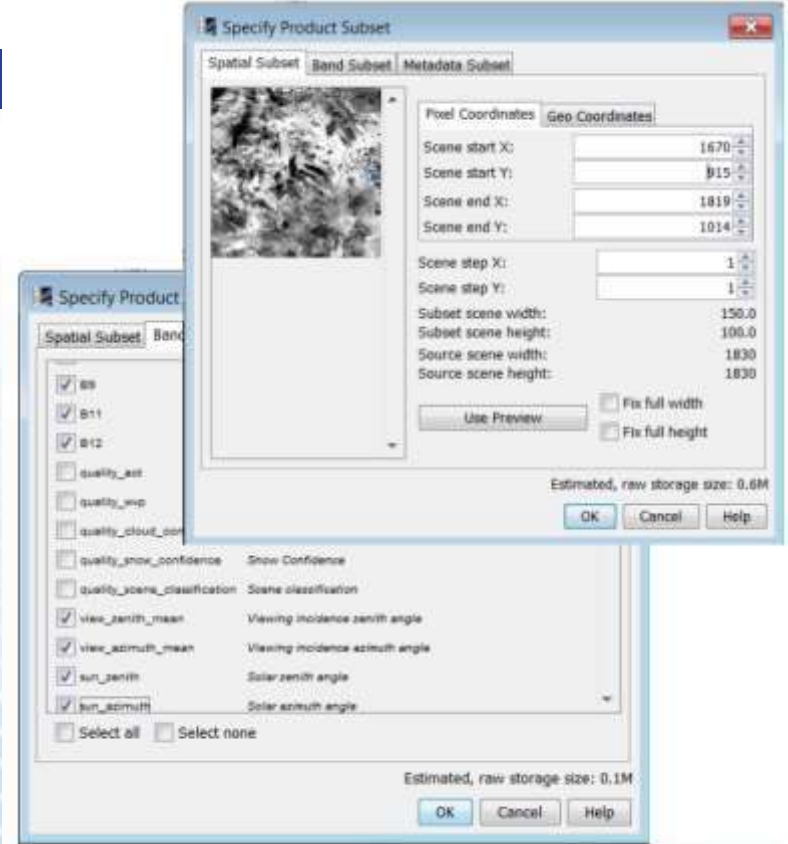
Specify Product Subset

Spatial Subset | Band Subset | Metadata Subset

Pixel Coordinates | Geo Coordinates

Scene start X: 1670
Scene start Y: 915
Scene end X: 1819
Scene end Y: 1014
Scene step X: 1
Scene step Y: 1
Subset scene width: 150.0
Subset scene height: 100.0
Source scene width: 1830
Source scene height: 1830

Use Preview
Fix full width
Fix full height

Estimated, raw storage size: 0.6M

OK | Cancel | Help

Specify Product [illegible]

Spatial Subset | Band

B9
B11
B12
quality_aot
quality_wvp
quality_cloud_con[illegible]
quality_snow_confidence | Snow Confidence
quality_scene_classification | Scene classification
view_zenith_mean | Viewing incidence zenith angle
view_azimuth_mean | Viewing incidence azimuth angle
sun_zenith | Solar zenith angle
sun_azimuth | Solar azimuth angle

Select all | Select none

Estimated, raw storage size: 0.1M

OK | Cancel | Help